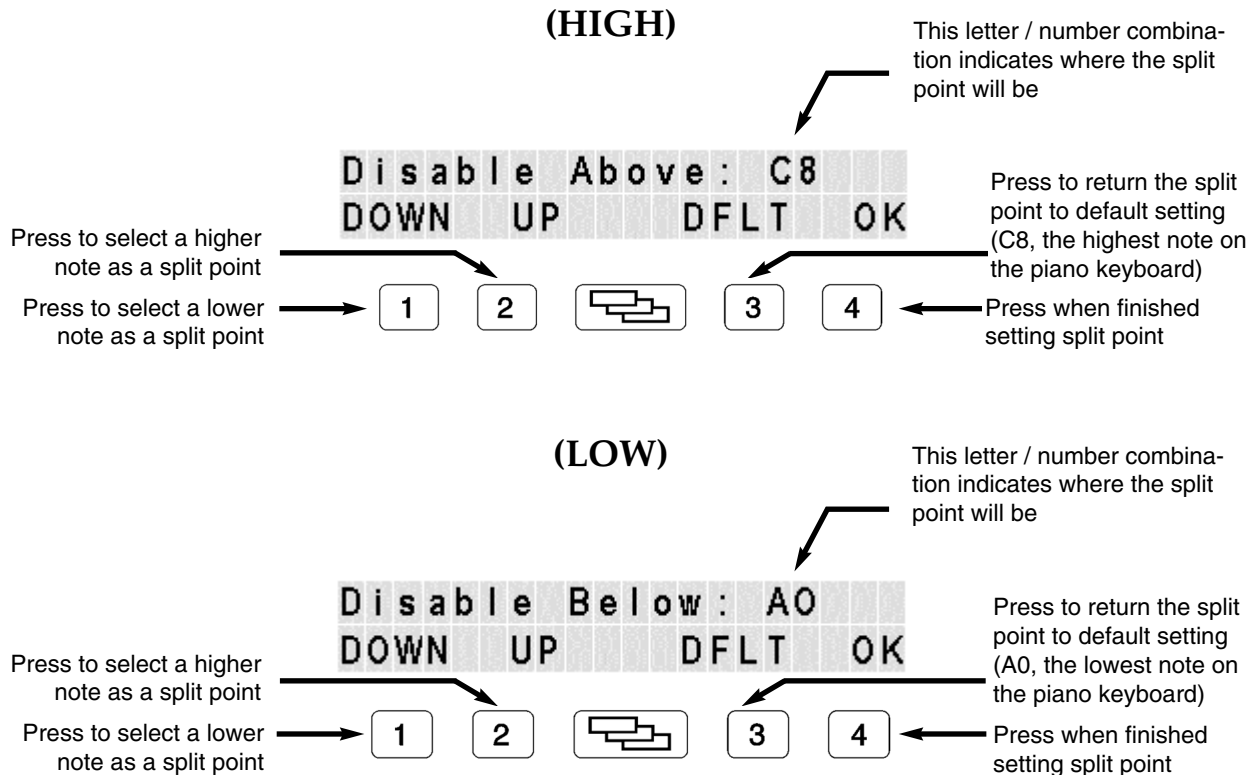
(HIGH)

This letter / number combination indicates where the split point will be

Disable Above: C8
DOWN UP DFLT OK

Press to select a higher note as a split point

Press to return the split point to default setting (C8, the highest note on the piano keyboard)

Press to select a lower note as a split point

1 2 3 4

Press when finished setting split point

(LOW)

This letter / number combination indicates where the split point will be

Disable Below: A0
DOWN UP DFLT OK

Press to select a higher note as a split point

Press to return the split point to default setting (A0, the lowest note on the piano keyboard)

Press to select a lower note as a split point

1 2 3 4

Press when finished setting split point